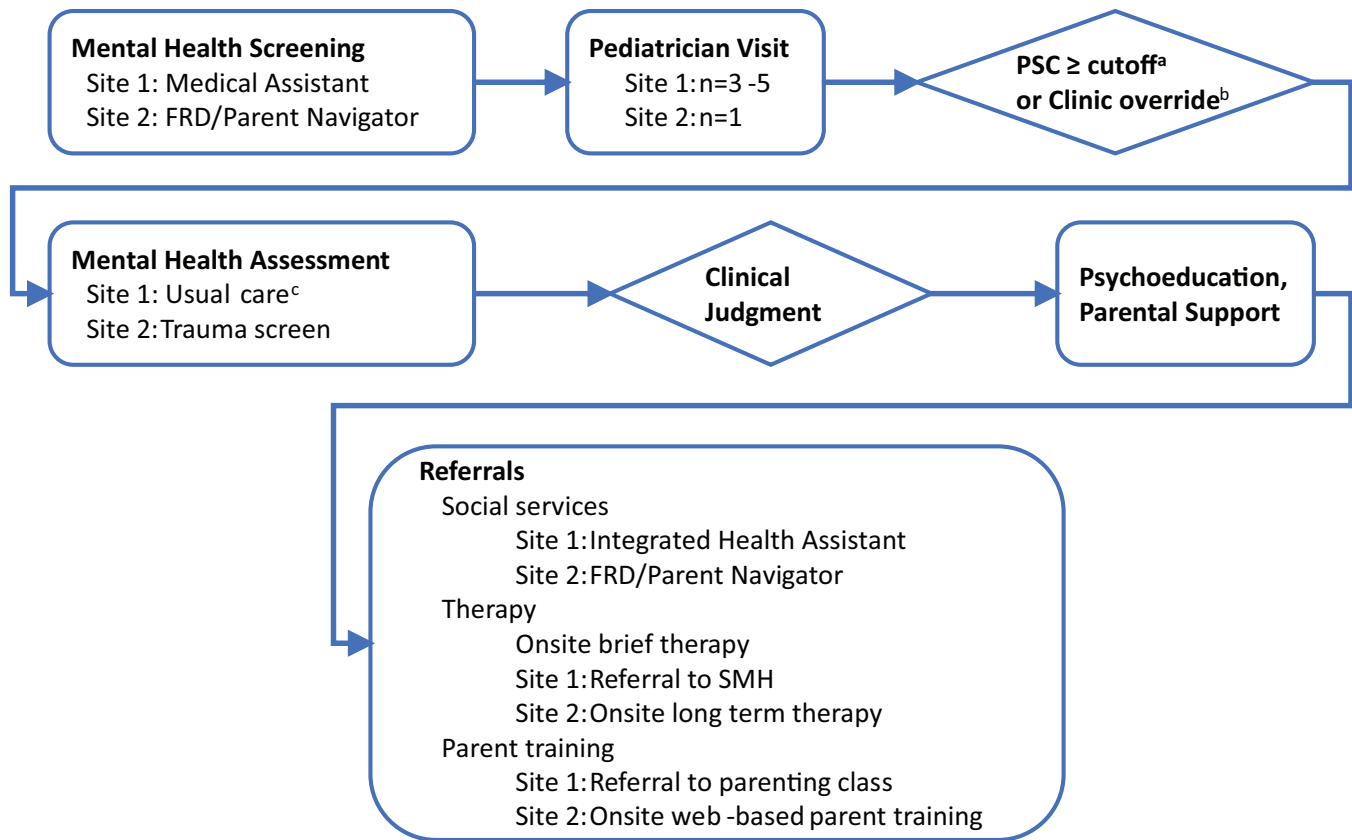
**Mental Health Screening**
Site 1: Medical Assistant
Site 2: FRD/Parent Navigator

**Pediatrician Visit**
Site 1: n=3 -5
Site 2: n=1

**PSC ≥ cutoff$^a$ or Clinic override$^b$**

**Mental Health Assessment**
Site 1: Usual care$^c$
Site 2: Trauma screen

**Clinical Judgment**

**Psychoeducation, Parental Support**

**Referrals**
Social services
Site 1: Integrated Health Assistant
Site 2: FRD/Parent Navigator
Therapy
Onsite brief therapy
Site 1: Referral to SMH
Site 2: Onsite long term therapy
Parent training
Site 1: Referral to parenting class
Site 2: Onsite web -based parent training